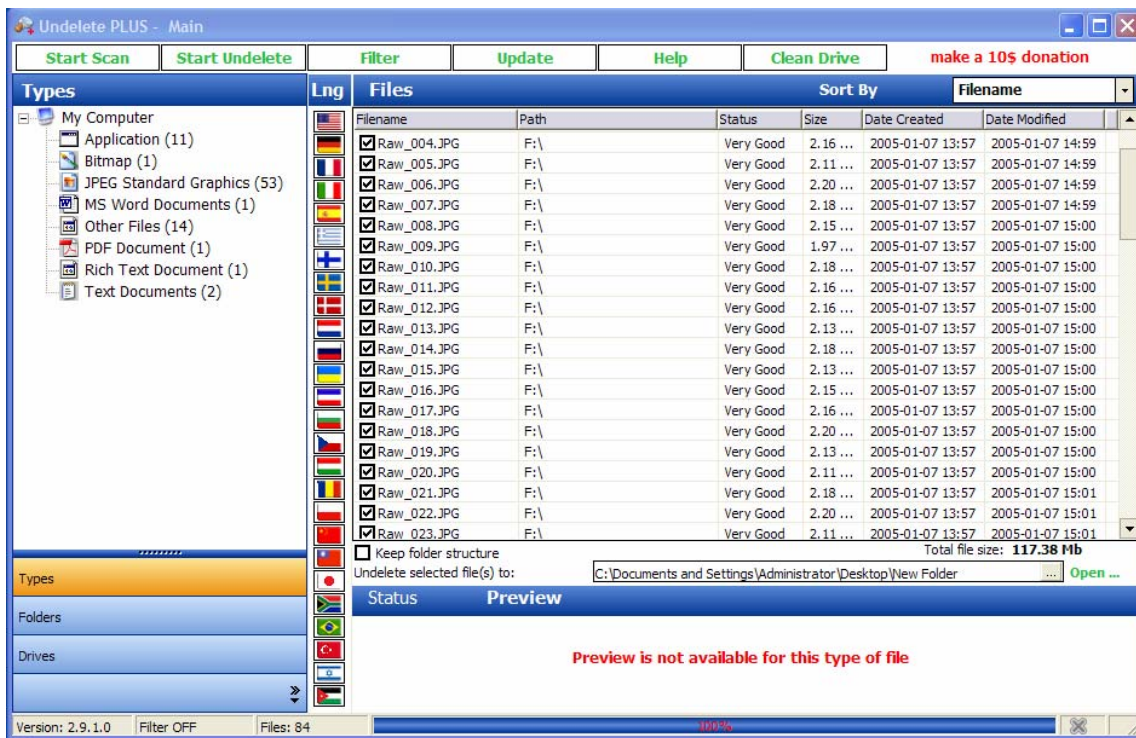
Undelete PLUS - Main

Start Scan | Start Undelete | Filter | Update | Help | Clean Drive | make a 10$ donation

Types

My Computer
Application (11)
Bitmap (1)
JPEG Standard Graphics (53)
MS Word Documents (1)
Other Files (14)
PDF Document (1)
Rich Text Document (1)
Text Documents (2)

Lng

Files

Sort By Filename

| Filename | Path | Status | Size | Date Created | Date Modified |
|---|---|---|---|---|---|
| Raw_004.JPG | F:\ | Very Good | 2.16 ... | 2005-01-07 13:57 | 2005-01-07 14:59 |
| Raw_005.JPG | F:\ | Very Good | 2.11 ... | 2005-01-07 13:57 | 2005-01-07 14:59 |
| Raw_006.JPG | F:\ | Very Good | 2.20 ... | 2005-01-07 13:57 | 2005-01-07 14:59 |
| Raw_007.JPG | F:\ | Very Good | 2.18 ... | 2005-01-07 13:57 | 2005-01-07 14:59 |
| Raw_008.JPG | F:\ | Very Good | 2.15 ... | 2005-01-07 13:57 | 2005-01-07 15:00 |
| Raw_009.JPG | F:\ | Very Good | 1.97 ... | 2005-01-07 13:57 | 2005-01-07 15:00 |
| Raw_010.JPG | F:\ | Very Good | 2.18 ... | 2005-01-07 13:57 | 2005-01-07 15:00 |
| Raw_011.JPG | F:\ | Very Good | 2.16 ... | 2005-01-07 13:57 | 2005-01-07 15:00 |
| Raw_012.JPG | F:\ | Very Good | 2.16 ... | 2005-01-07 13:57 | 2005-01-07 15:00 |
| Raw_013.JPG | F:\ | Very Good | 2.13 ... | 2005-01-07 13:57 | 2005-01-07 15:00 |
| Raw_014.JPG | F:\ | Very Good | 2.18 ... | 2005-01-07 13:57 | 2005-01-07 15:00 |
| Raw_015.JPG | F:\ | Very Good | 2.13 ... | 2005-01-07 13:57 | 2005-01-07 15:00 |
| Raw_016.JPG | F:\ | Very Good | 2.15 ... | 2005-01-07 13:57 | 2005-01-07 15:00 |
| Raw_017.JPG | F:\ | Very Good | 2.16 ... | 2005-01-07 13:57 | 2005-01-07 15:00 |
| Raw_018.JPG | F:\ | Very Good | 2.20 ... | 2005-01-07 13:57 | 2005-01-07 15:00 |
| Raw_019.JPG | F:\ | Very Good | 2.13 ... | 2005-01-07 13:57 | 2005-01-07 15:00 |
| Raw_020.JPG | F:\ | Very Good | 2.11 ... | 2005-01-07 13:57 | 2005-01-07 15:00 |
| Raw_021.JPG | F:\ | Very Good | 2.18 ... | 2005-01-07 13:57 | 2005-01-07 15:01 |
| Raw_022.JPG | F:\ | Very Good | 2.20 ... | 2005-01-07 13:57 | 2005-01-07 15:01 |
| Raw_023.JPG | F:\ | Very Good | 2.11 ... | 2005-01-07 13:57 | 2005-01-07 15:01 |

Keep folder structure
Total file size: 117.38 Mb
Undelete selected file(s) to: C:\Documents and Settings\Administrator\Desktop\New Folder ... Open ...

Types
Folders
Drives

Status Preview

Preview is not available for this type of file

Version: 2.9.1.0 | Filter OFF | Files: 84 | 100%